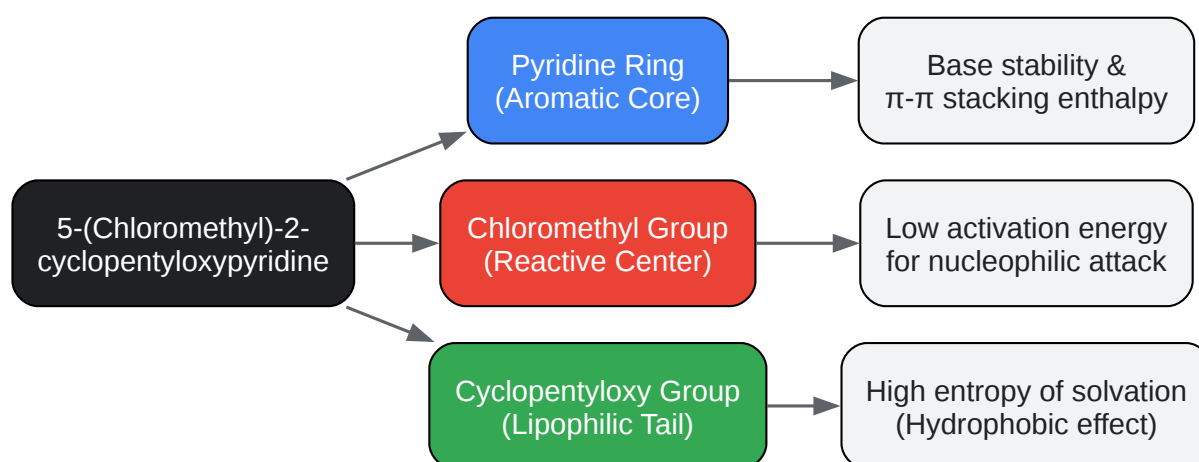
5-(Chloromethyl)-2-cyclopentyloxypyridine

Pyridine Ring
(Aromatic Core)

Base stability &
π-π stacking enthalpy

Chloromethyl Group
(Reactive Center)

Low activation energy
for nucleophilic attack

Cyclopentyloxy Group
(Lipophilic Tail)

High entropy of solvation
(Hydrophobic effect)